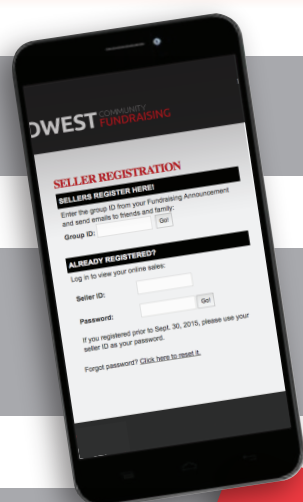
DWEST COMMUNITY FUNDRAISING

SELLER REGISTRATION

SELLERS REGISTER HERE!

Enter the group ID from your Fundraising Announcement and send emails to friends and family:

Group ID: Go!

ALREADY REGISTERED?

Log in to view your online sales:

Seller ID:

Password: Go!

If you registered prior to Sept. 30, 2015, please use your seller ID as your password.

Forgot password? Click here to reset it.